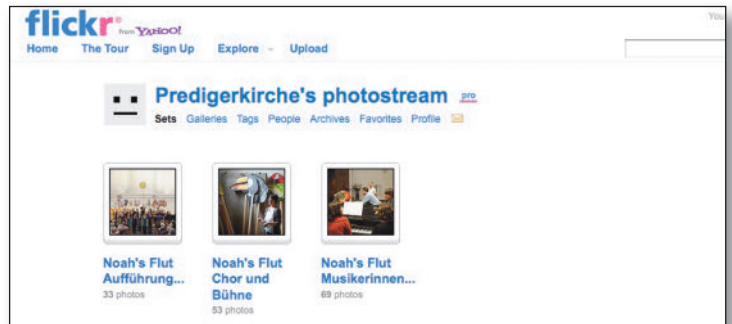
flickr from YAHOO!

Home The Tour Sign Up Explore Upload

You

Predigerkirche's photostream pro

Sets Galleries Tags People Archives Favorites Profile

Noah's Flut Aufführung...
33 photos

Noah's Flut Chor und Bühne
53 photos

Noah's Flut Musikerinnen...
69 photos